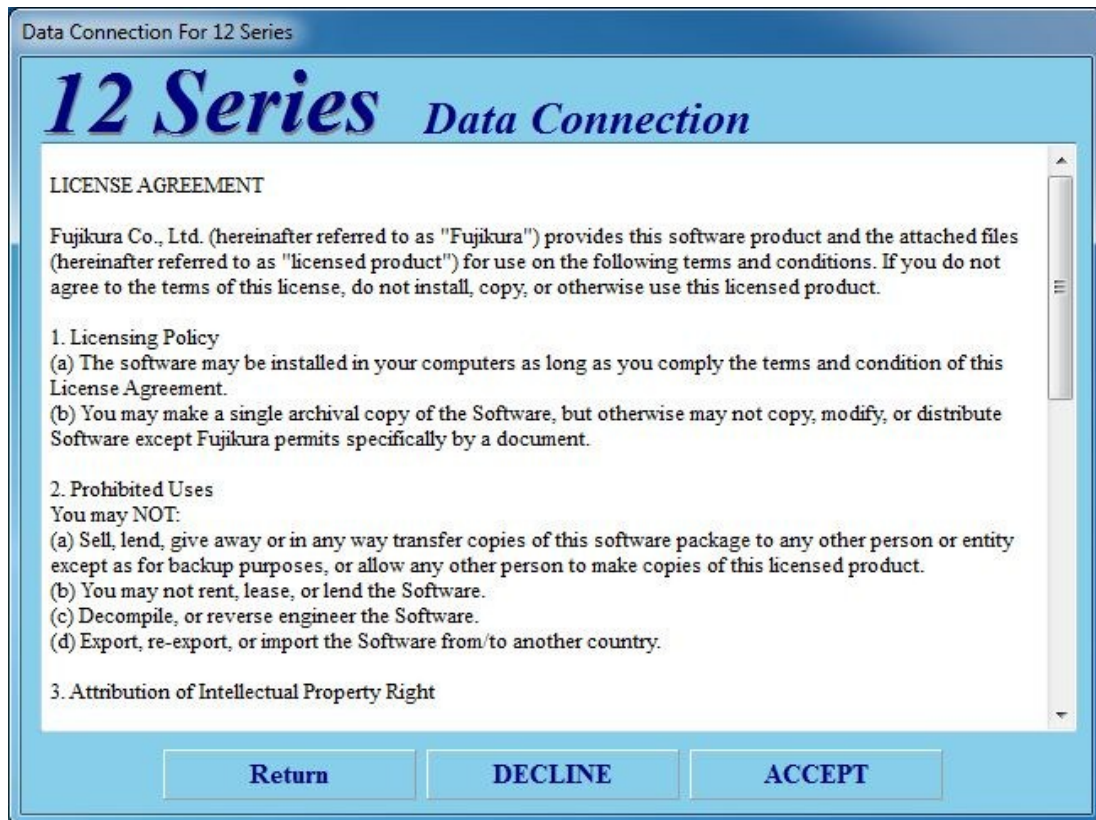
Data Connection For 12 Series

12 Series Data Connection

LICENSE AGREEMENT

Fujikura Co., Ltd. (hereinafter referred to as "Fujikura") provides this software product and the attached files (hereinafter referred to as "licensed product") for use on the following terms and conditions. If you do not agree to the terms of this license, do not install, copy, or otherwise use this licensed product.

1. Licensing Policy
(a) The software may be installed in your computers as long as you comply the terms and condition of this License Agreement.
(b) You may make a single archival copy of the Software, but otherwise may not copy, modify, or distribute Software except Fujikura permits specifically by a document.

2. Prohibited Uses
You may NOT:
(a) Sell, lend, give away or in any way transfer copies of this software package to any other person or entity except as for backup purposes, or allow any other person to make copies of this licensed product.
(b) You may not rent, lease, or lend the Software.
(c) Decompile, or reverse engineer the Software.
(d) Export, re-export, or import the Software from/to another country.

3. Attribution of Intellectual Property Right

Return DECLINE ACCEPT